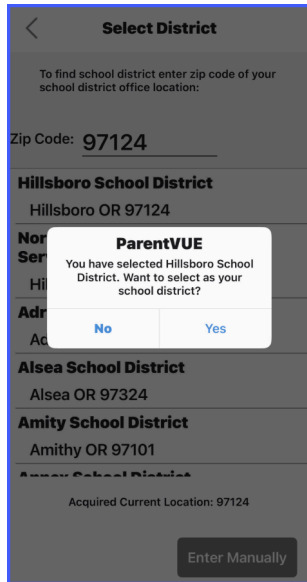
<

Select District

To find school district enter zip code of your school district office location:

Zip Code: 97124

Hillsboro School District

Hillsboro OR 97124

Nor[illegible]

Ser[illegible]

Hil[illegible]

Adr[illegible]

Ac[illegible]

ParentVUE

You have selected Hillsboro School District. Want to select as your school district?

No

Yes

Alsea School District

Alsea OR 97324

Amity School District

Amithy OR 97101

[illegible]

Acquired Current Location: 97124

Enter Manually